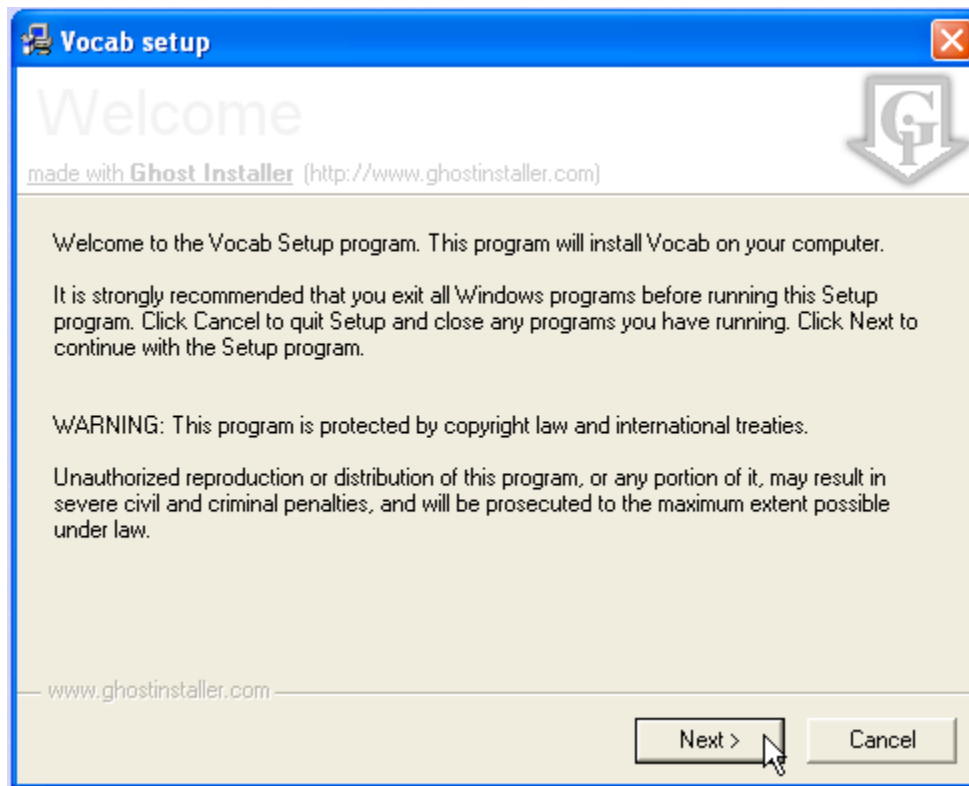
Vocab setup

Welcome

made with Ghost Installer (http://www.ghostinstaller.com)

Welcome to the Vocab Setup program. This program will install Vocab on your computer.

It is strongly recommended that you exit all Windows programs before running this Setup program. Click Cancel to quit Setup and close any programs you have running. Click Next to continue with the Setup program.

WARNING: This program is protected by copyright law and international treaties.

Unauthorized reproduction or distribution of this program, or any portion of it, may result in severe civil and criminal penalties, and will be prosecuted to the maximum extent possible under law.

www.ghostinstaller.com

Next >

Cancel